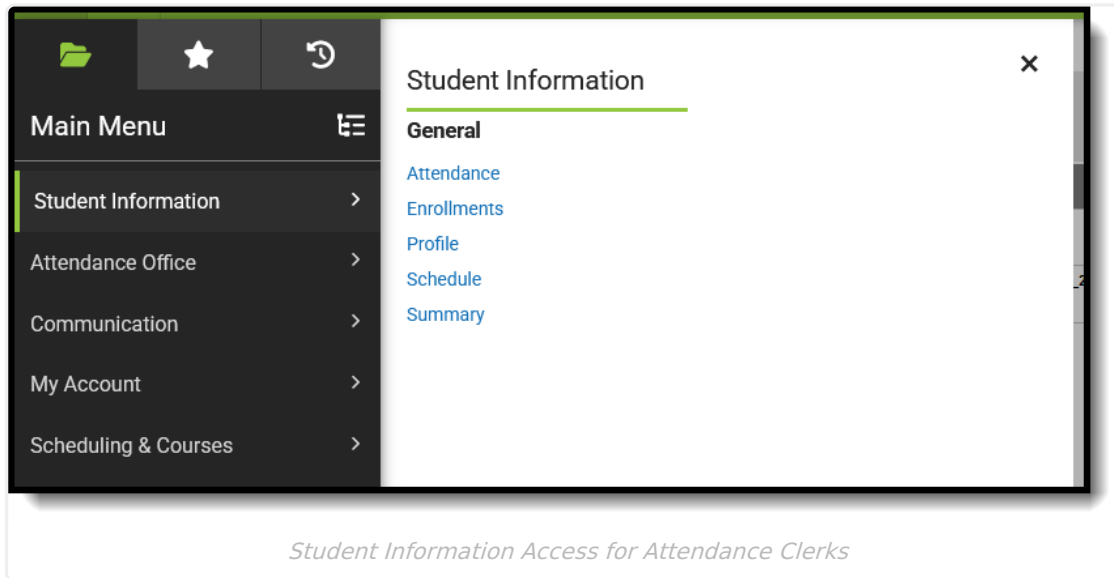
Main Menu

Student Information

Attendance Office

Communication

My Account

Scheduling & Courses

Student Information

General

Attendance

Enrollments

Profile

Schedule

Summary

×

Student Information Access for Attendance Clerks